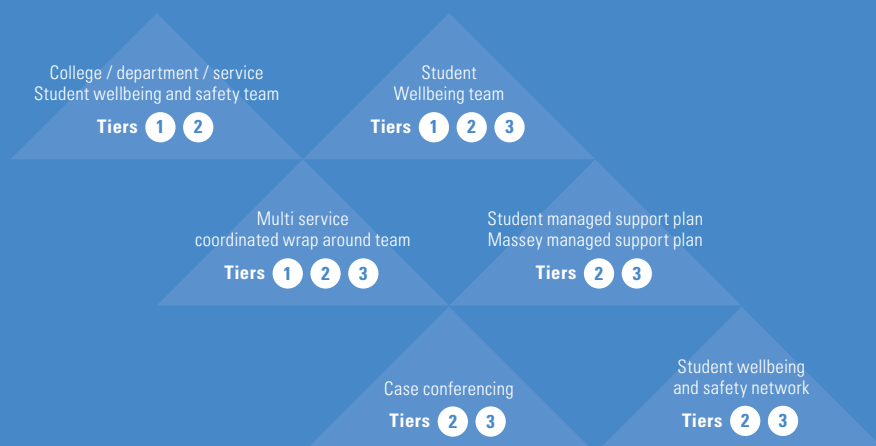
College / department / service
Student wellbeing and safety team
Tiers 1 2

Student
Wellbeing team
Tiers 1 2 3

Multi service
coordinated wrap around team
Tiers 1 2 3

Student managed support plan
Massey managed support plan
Tiers 2 3

Case conferencing
Tiers 2 3

Student wellbeing
and safety network
Tiers 2 3